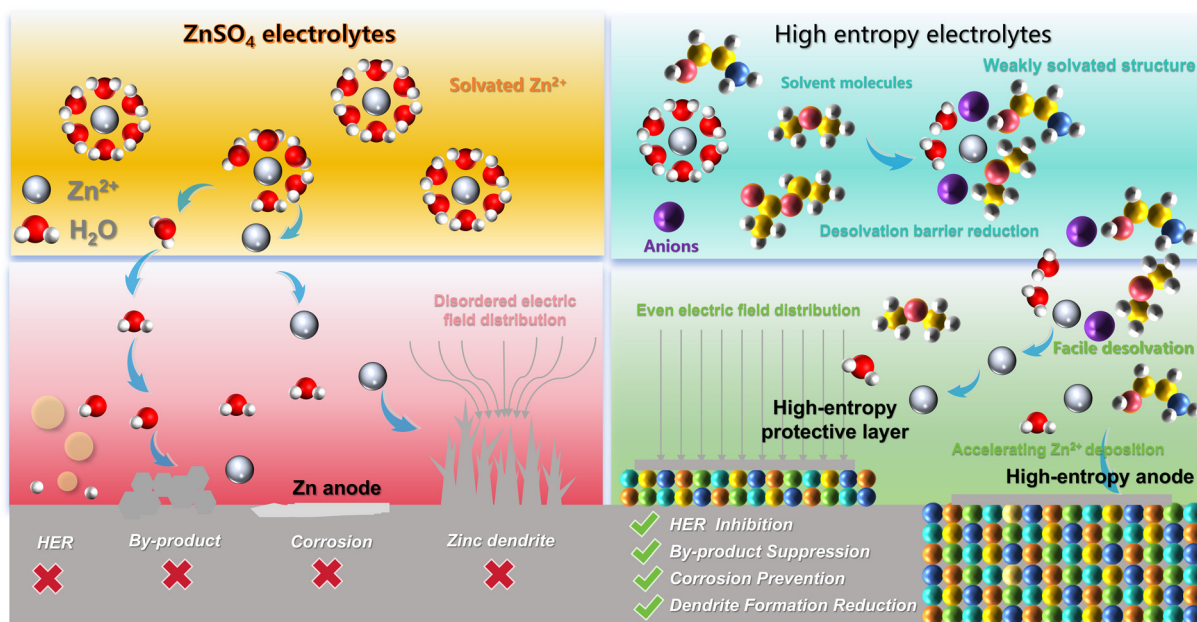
$ZnSO_4$ electrolytes

Solvated $Zn^{2+}$

$Zn^{2+}$

$H_2O$

High entropy electrolytes

Solvent molecules

Weakly solvated structure

Anions

Desolvation barrier reduction

Disordered electric field distribution

Zn anode

HER

By-product

Corrosion

Zinc dendrite

Even electric field distribution

Facile desolvation

High-entropy protective layer

Accelerating $Zn^{2+}$ deposition

High-entropy anode

HER Inhibition

By-product Suppression

Corrosion Prevention

Dendrite Formation Reduction